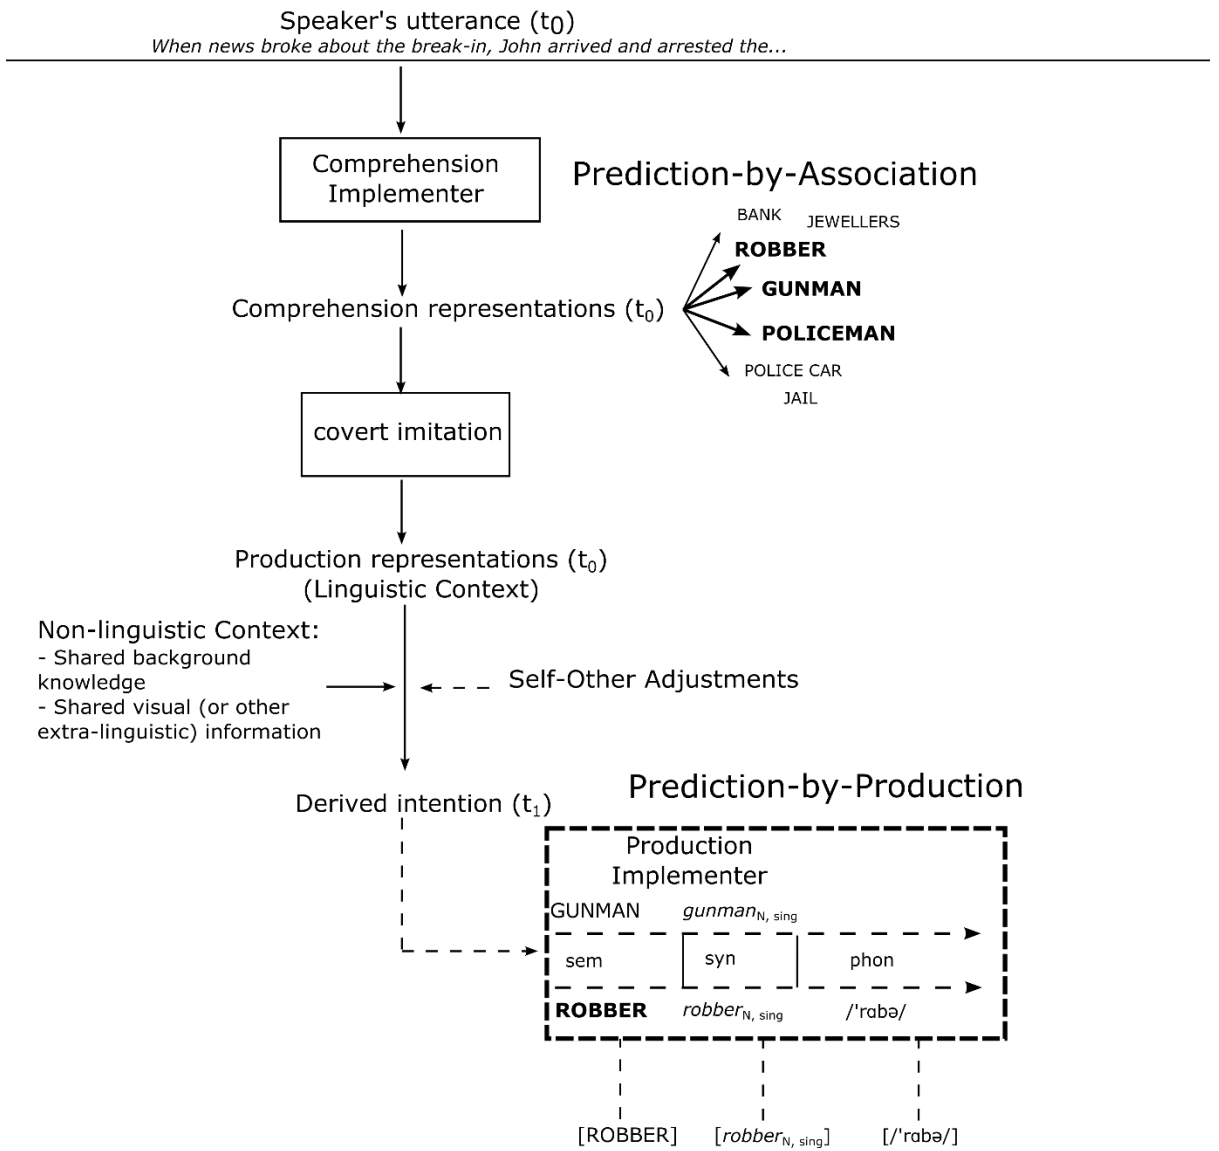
Speaker's utterance ($t_0$)
*When news broke about the break-in, John arrived and arrested the...*

Comprehension Implementer

Prediction-by-Association

BANK JEWELLERS
**ROBBER**
**GUNMAN**
**POLICEMAN**
POLICE CAR
JAIL

Comprehension representations ($t_0$)

covert imitation

Production representations ($t_0$)
(Linguistic Context)

Non-linguistic Context:
- Shared background knowledge
- Shared visual (or other extra-linguistic) information

Self-Other Adjustments

Derived intention ($t_1$)

Prediction-by-Production

Production Implementer

GUNMAN *gunman*$_{N, sing}$

sem syn phon

**ROBBER** *robber*$_{N, sing}$ /'rɑbə/

[ROBBER] [*robber*$_{N, sing}$] [/'rɑbə/]